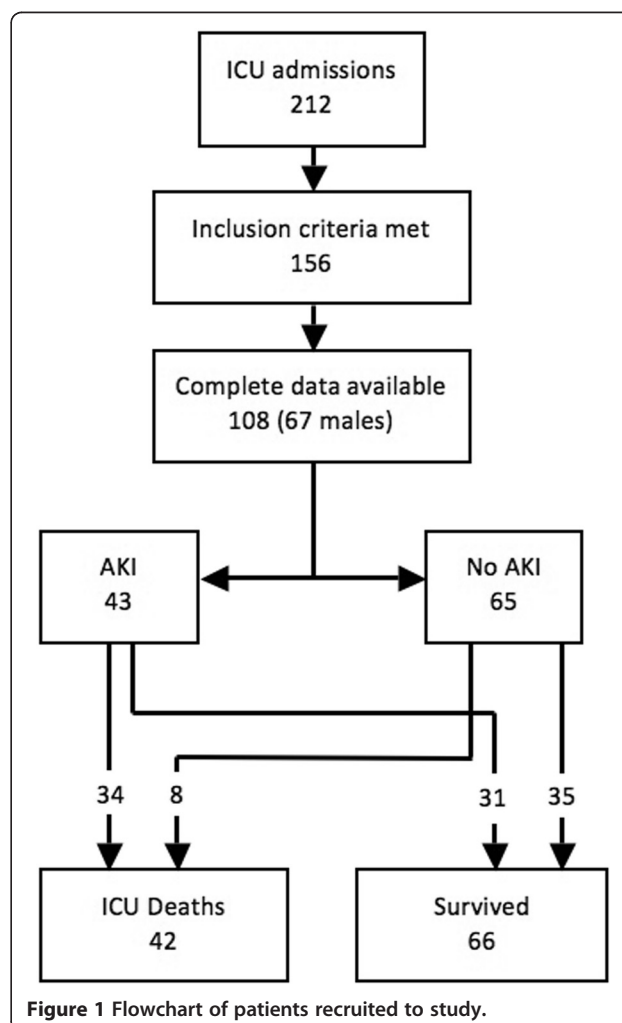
ICU admissions
212

Inclusion criteria met
156

Complete data available
108 (67 males)

AKI
43

No AKI
65

34

8

31

35

ICU Deaths
42

Survived
66

Figure 1 Flowchart of patients recruited to study.